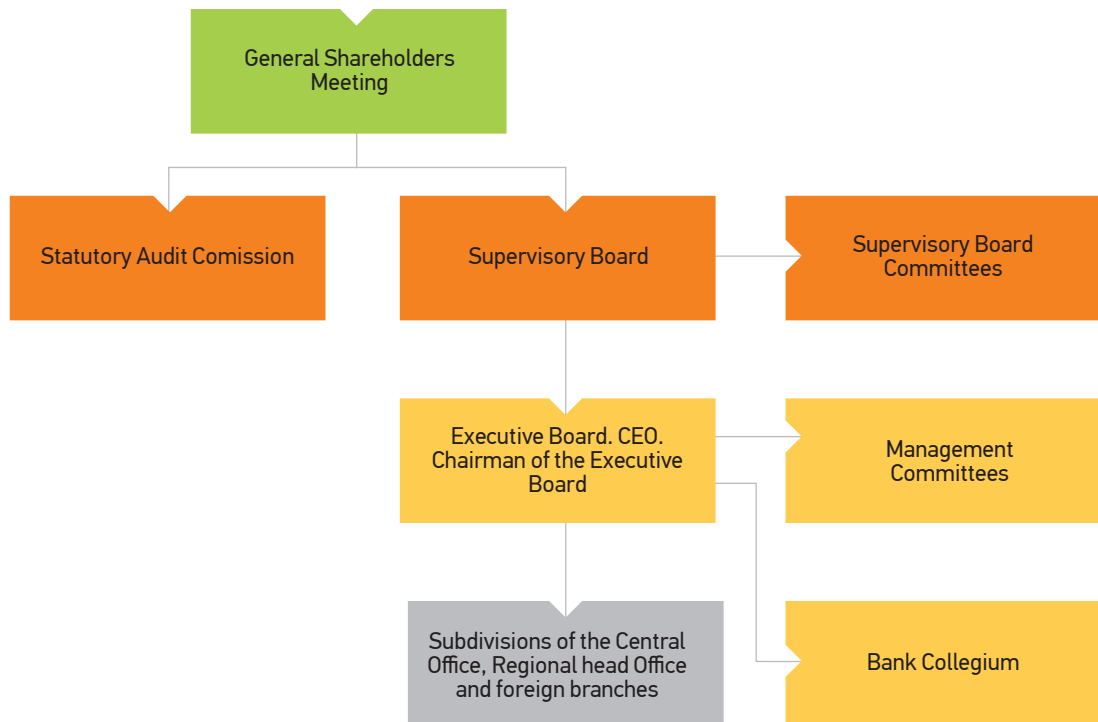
General Shareholders Meeting

Statutory Audit Comission

Supervisory Board

Supervisory Board Committees

Executive Board. CEO. Chairman of the Executive Board

Management Committees

Subdivisions of the Central Office, Regional head Office and foreign branches

Bank Collegium